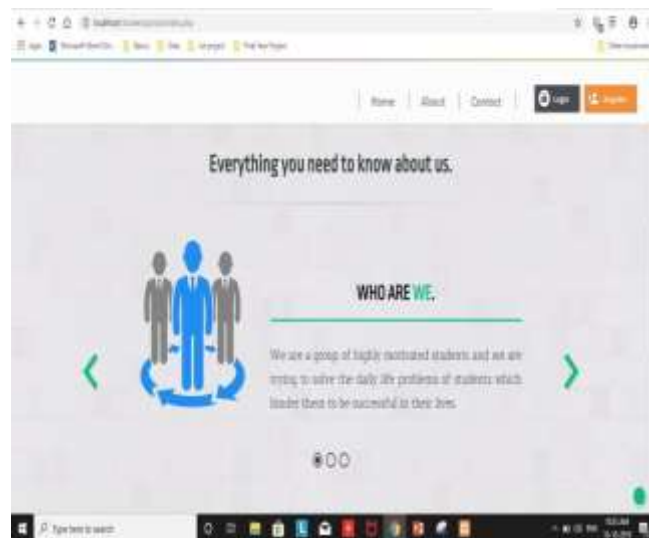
Home | About | Contact

Login | Register

Everything you need to know about us.

WHO ARE WE.

We are a group of highly motivated students and we are trying to solve the daily life problems of students which hinder them to be successful in their lives.

Type here to search